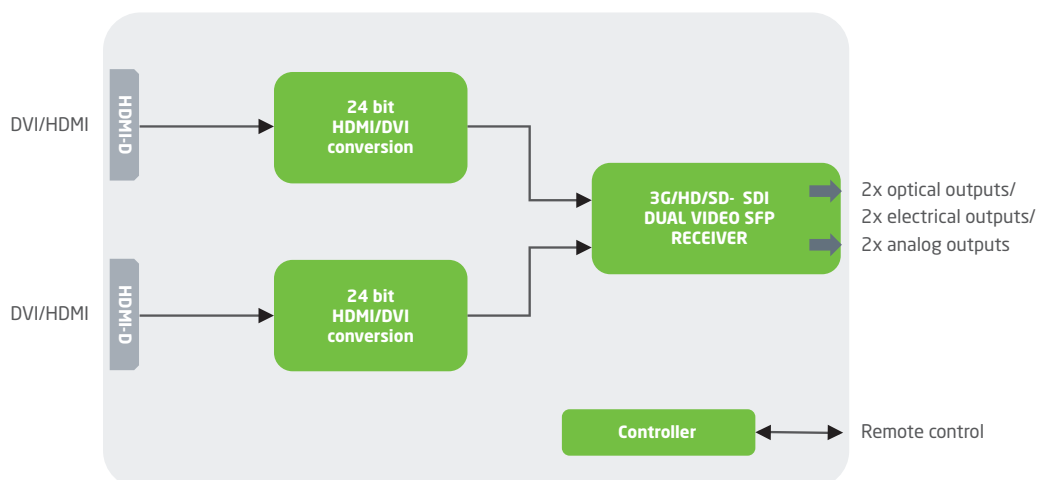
DVI/HDMI

HDMI-D

24 bit HDMI/DVI conversion

DVI/HDMI

HDMI-D

24 bit HDMI/DVI conversion

3G/HD/SD- SDI DUAL VIDEO SFP RECEIVER

2x optical outputs/
2x electrical outputs/
2x analog outputs

Controller

Remote control